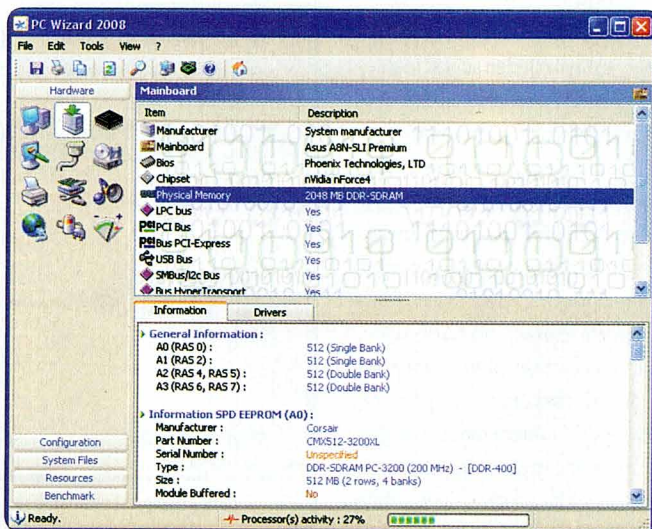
PC Wizard 2008

File Edit Tools View ?

Hardware

Mainboard

| Item | Description |
|---|---|
| Manufacturer | System manufacturer |
| Mainboard | Asus A8N-SLI Premium |
| Bios | Phoenix Technologies, LTD |
| Chipset | nVidia nForce4 |
| Physical Memory | 2048 MB DDR-SDRAM |
| LPC bus | Yes |
| PCI Bus | Yes |
| Bus PCI-Express | Yes |
| USB Bus | Yes |
| SMBus/I2c Bus | Yes |
| Bus HyperTransport | Yes |

Information Drivers

General Information :
A0 (RAS 0) : 512 (Single Bank)
A1 (RAS 2) : 512 (Single Bank)
A2 (RAS 4, RAS 5) : 512 (Double Bank)
A3 (RAS 6, RAS 7) : 512 (Double Bank)

Information SPD EEPROM (A0) :
Manufacturer : Corsair
Part Number : CMX512-3200XL
Serial Number : Unspecified
Type : DDR-SDRAM PC-3200 (200 MHz) - [DDR-400]
Size : 512 MB (2 rows, 4 banks)
Module Buffered : No

Configuration
System Files
Resources
Benchmark

Ready.
Processor(s) activity : 27%